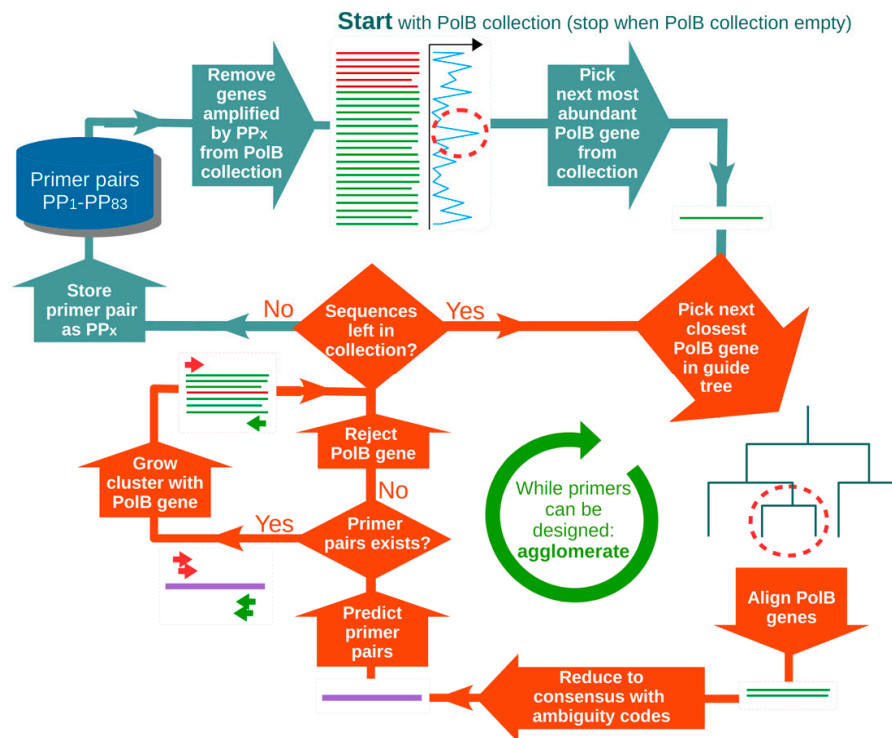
**Start** with PolB collection (stop when PolB collection empty)

Remove genes amplified by PPx from PolB collection

Pick next most abundant PolB gene from collection

Primer pairs PP1-PP83

Store primer pair as PPx

No

Sequences left in collection?

Yes

Pick next closest PolB gene in guide tree

Reject PolB gene

Grow cluster with PolB gene

No

While primers can be designed: **agglomerate**

Yes

Primer pairs exists?

Predict primer pairs

Align PolB genes

Reduce to consensus with ambiguity codes